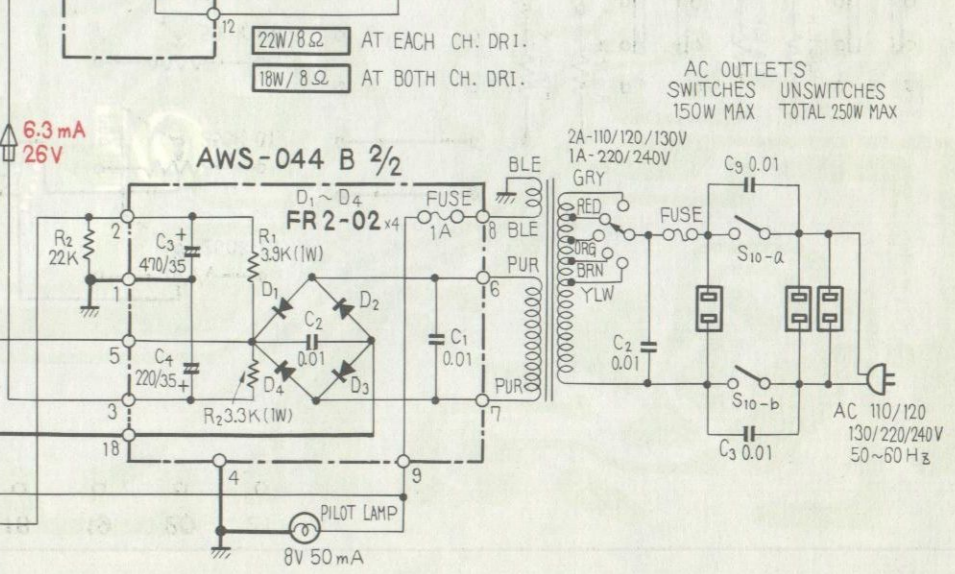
12

22W/8Ω AT EACH CH. DRI.

18W/8Ω AT BOTH CH. DRI.

AC OUTLETS
SWITCHES 150W MAX
UNSWITCHES TOTAL 250W MAX

6.3 mA
26V

AWS-044 B 2/2

2A-110/120/130V
1A-220/240V

BLE
GRY
RED
ORG
BRN
YLW
BLE
PUR
PUR

$D_1 \sim D_4$
FR 2-02 x4

FUSE 1A

FUSE

$C_9$ 0.01

$S_{10}$-a

$S_{10}$-b

$C_3$ 0.01

$C_2$ 0.01

$R_2$ 22K

$C_3$ 470/35

$R_1$ 3.9K (1W)

$D_1$ $D_2$ $D_3$ $D_4$

$C_2$ 0.01

$C_1$ 0.01

$C_4$ 220/35

$R_2$ 3.3K (1W)

2 1 5 3 18 4 9 8 6 7

PILOT LAMP
8V 50mA

AC 110/120 130/220/240V 50~60 Hz